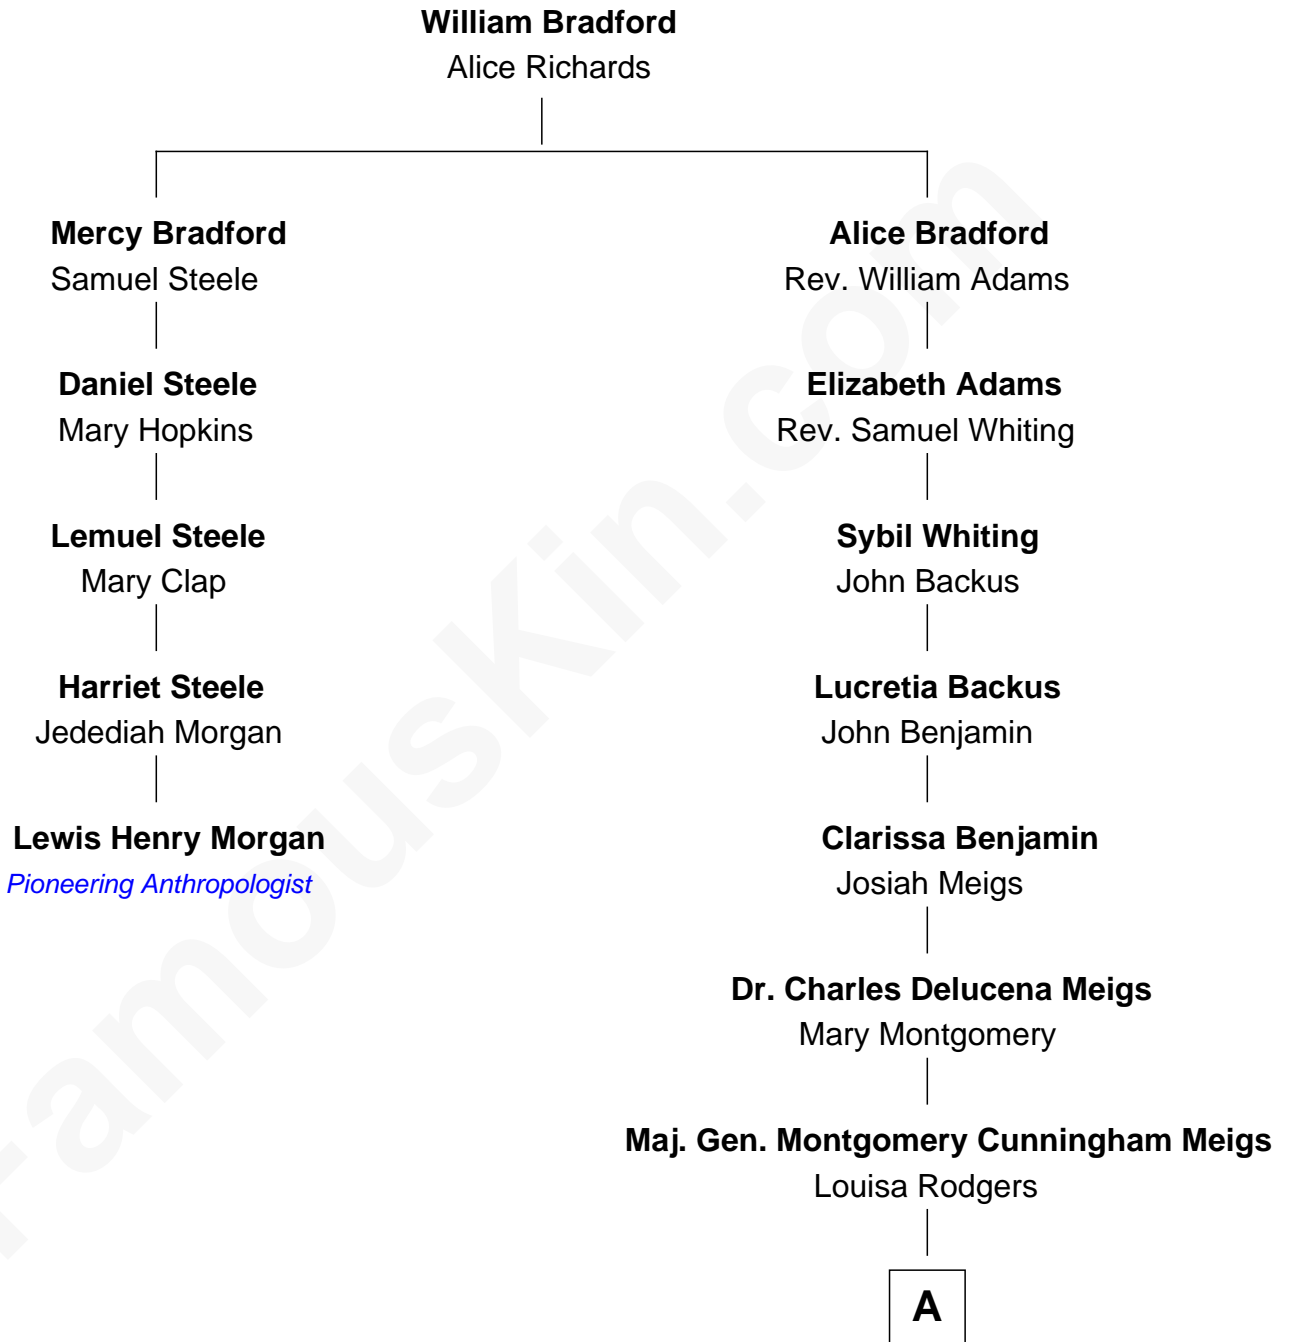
William Bradford
Alice Richards

Mercy Bradford
Samuel Steele

Daniel Steele
Mary Hopkins

Lemuel Steele
Mary Clap

Harriet Steele
Jedediah Morgan

Lewis Henry Morgan
Pioneering Anthropologist

Alice Bradford
Rev. William Adams

Elizabeth Adams
Rev. Samuel Whiting

Sybil Whiting
John Backus

Lucretia Backus
John Benjamin

Clarissa Benjamin
Josiah Meigs

Dr. Charles Delucena Meigs
Mary Montgomery

Maj. Gen. Montgomery Cunningham Meigs
Louisa Rodgers

A

famouskin.com